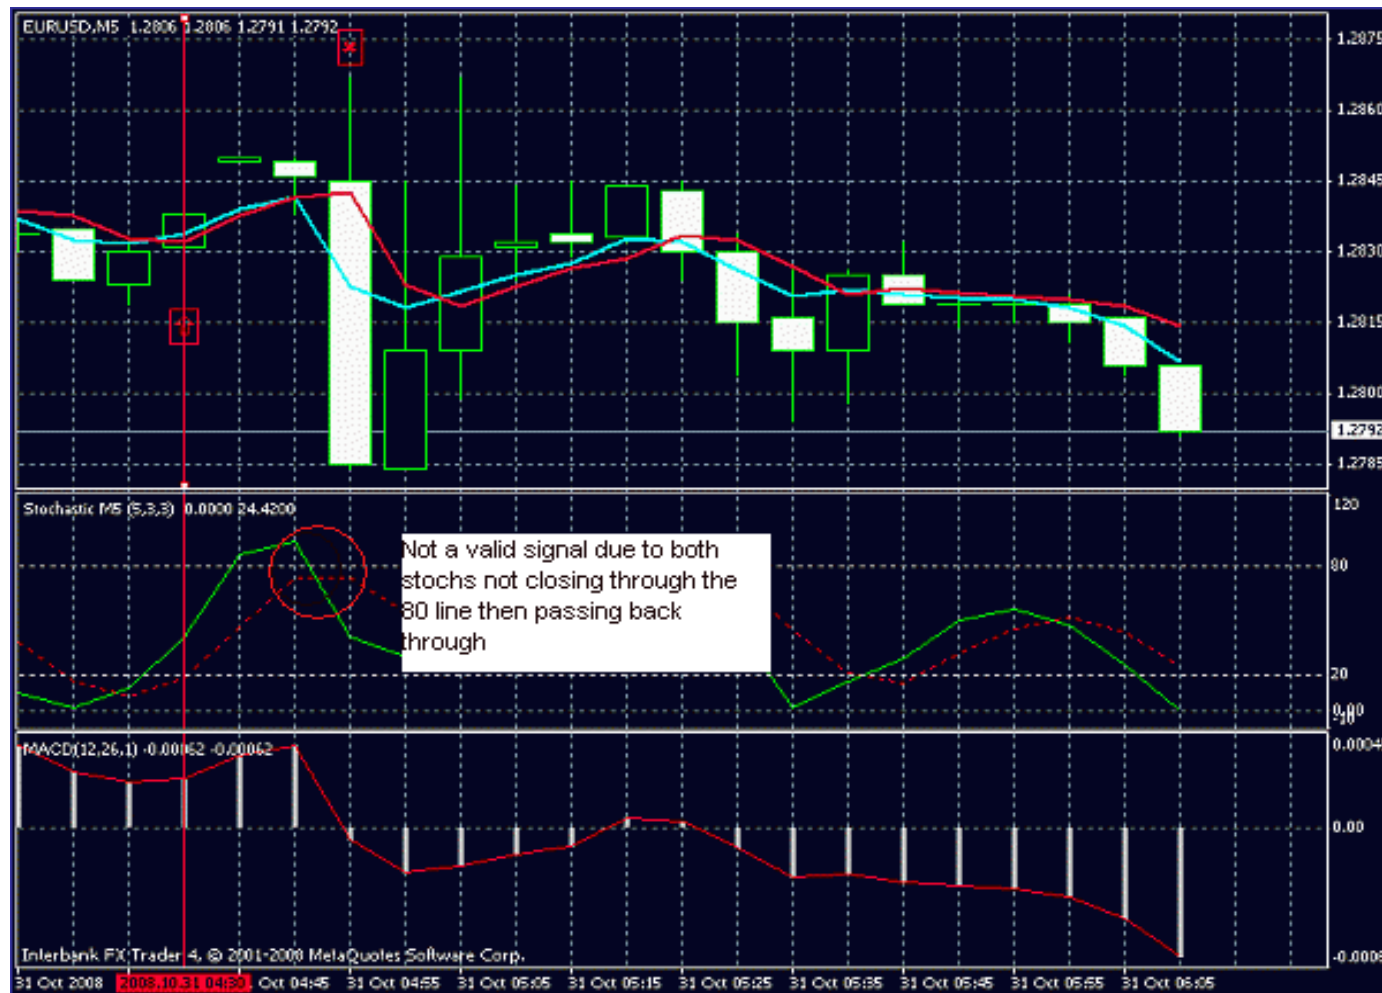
EURUSD,M5 1.2806 1.2806 1.2791 1.2792

1.2875
1.2860
1.2845
1.2830
1.2815
1.2800
1.2792
1.2785

Stochastic M5 (5,3,3) 0.0000 24.4200

Not a valid signal due to both stochs not closing through the 80 line then passing back through

120
80
20
0.00

MACD(12,26,1) -0.00062 -0.00062

0.0004
0.00
-0.0008

Interbank FX Trader 4, © 2001-2008 MetaQuotes Software Corp.

31 Oct 2008 2008.10.31 04:30 Oct 04:45 31 Oct 04:55 31 Oct 05:05 31 Oct 05:15 31 Oct 05:25 31 Oct 05:35 31 Oct 05:45 31 Oct 05:55 31 Oct 06:05